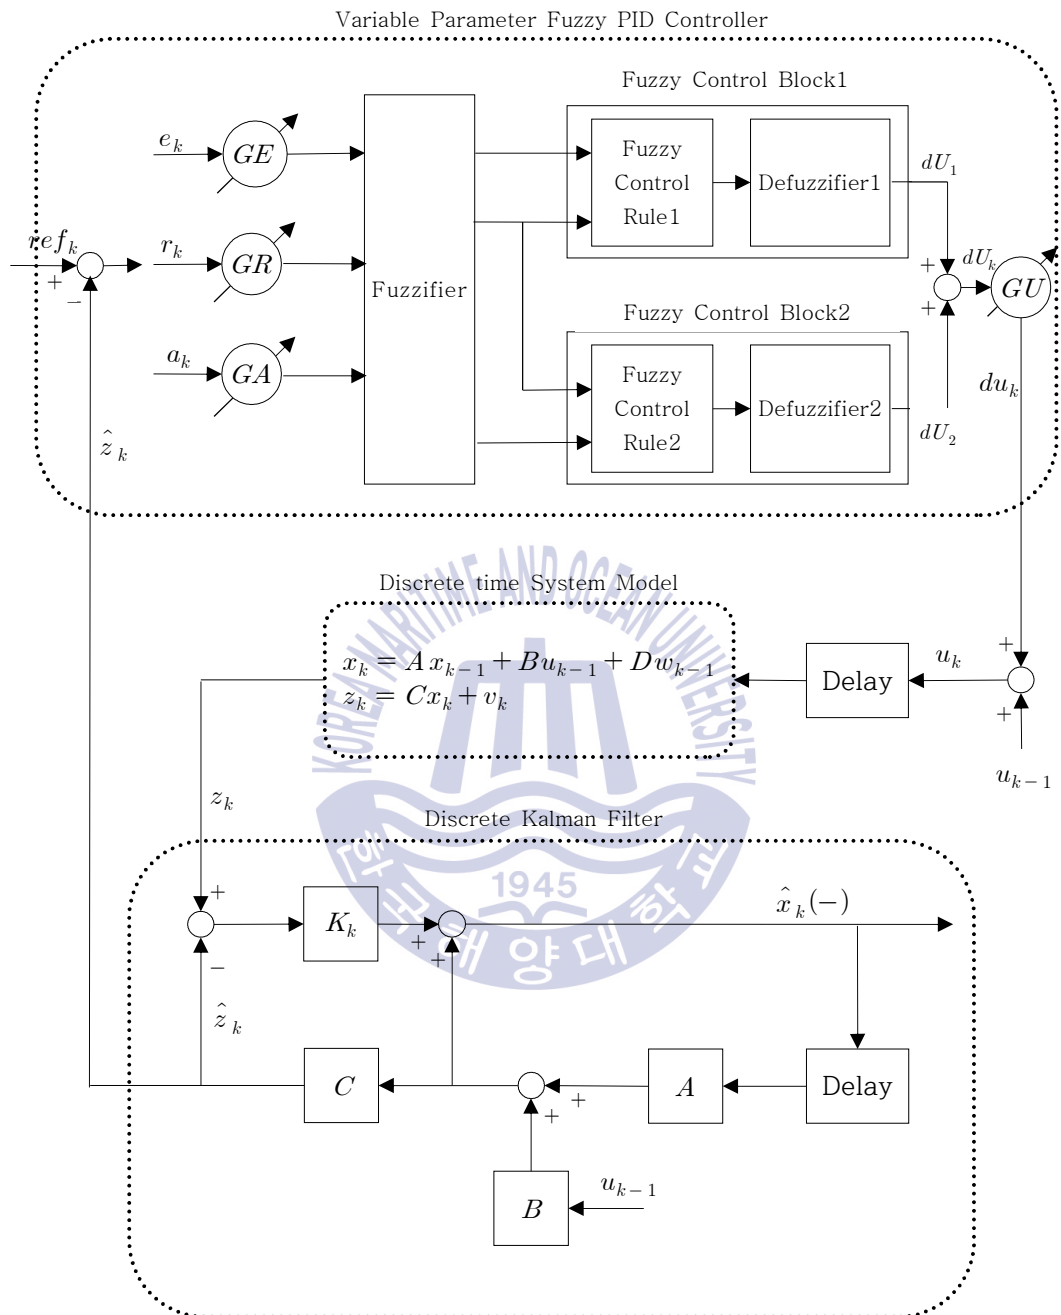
Variable Parameter Fuzzy PID Controller

Fuzzy Control Block1

$e_k$

$GE$

Fuzzifier

Fuzzy Control Rule1

Defuzzifier1

$dU_1$

$ref_k$

+

−

$r_k$

$GR$

+

$dU_k$

$GU$

+

Fuzzy Control Block2

$a_k$

$GA$

Fuzzy Control Rule2

Defuzzifier2

$du_k$

$dU_2$

$\hat{z}_k$

Discrete time System Model

$x_k = Ax_{k-1} + Bu_{k-1} + Dw_{k-1}$
$z_k = Cx_k + v_k$

Delay

$u_k$

+

+

$u_{k-1}$

$z_k$

Discrete Kalman Filter

1945

+

$K_k$

+

+

$\hat{x}_k(-)$

−

$\hat{z}_k$

$C$

+

$A$

Delay

+

$B$

$u_{k-1}$